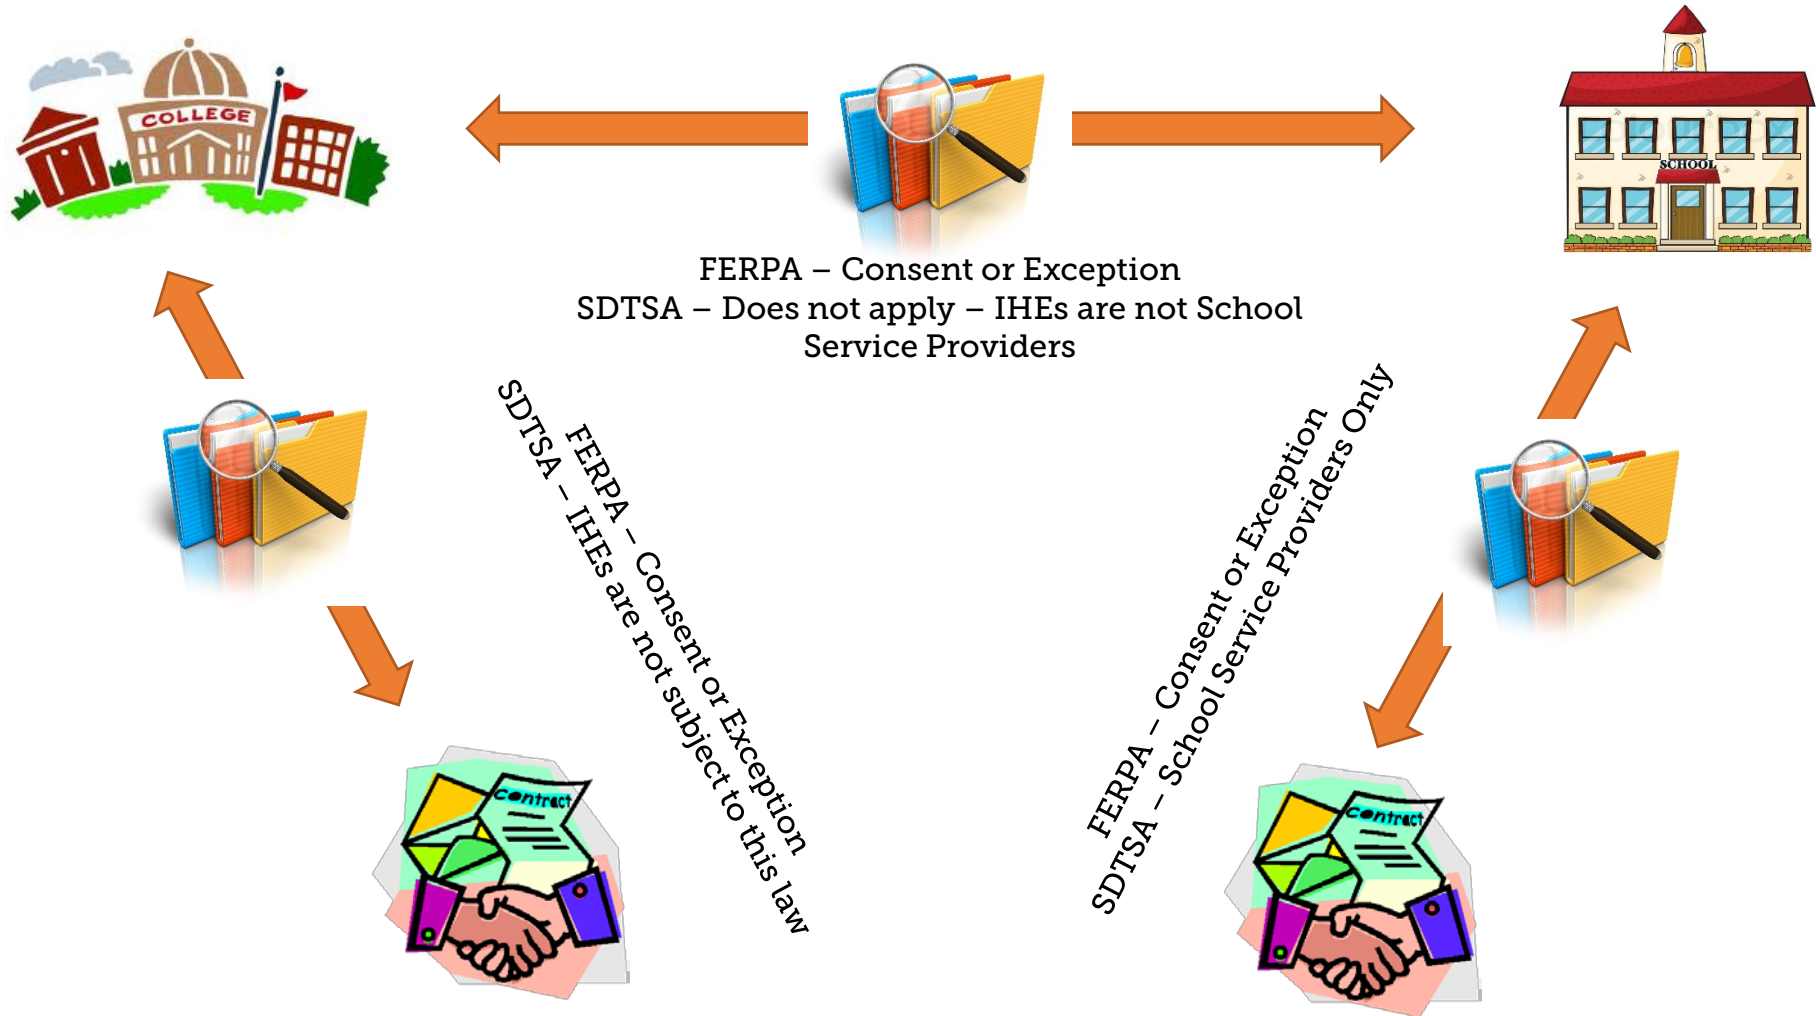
COLLEGE

SCHOOL

FERPA – Consent or Exception
SDTSA – Does not apply – IHEs are not School Service Providers

FERPA – Consent or Exception
SDTSA – IHEs are not subject to this law

FERPA – Consent or Exception
SDTSA – School Service Providers Only

Contract

Contract